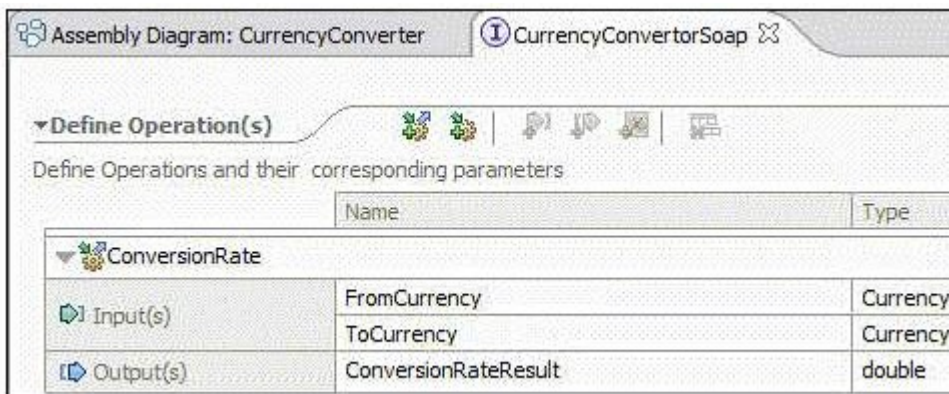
Assembly Diagram: CurrencyConverter | CurrencyConvertorSoap

▾Define Operation(s)

Define Operations and their corresponding parameters

| | Name | Type |
|---|---|---|
| ▾ConversionRate | | |
| Input(s) | FromCurrency | Currency |
| | ToCurrency | Currency |
| Output(s) | ConversionRateResult | double |